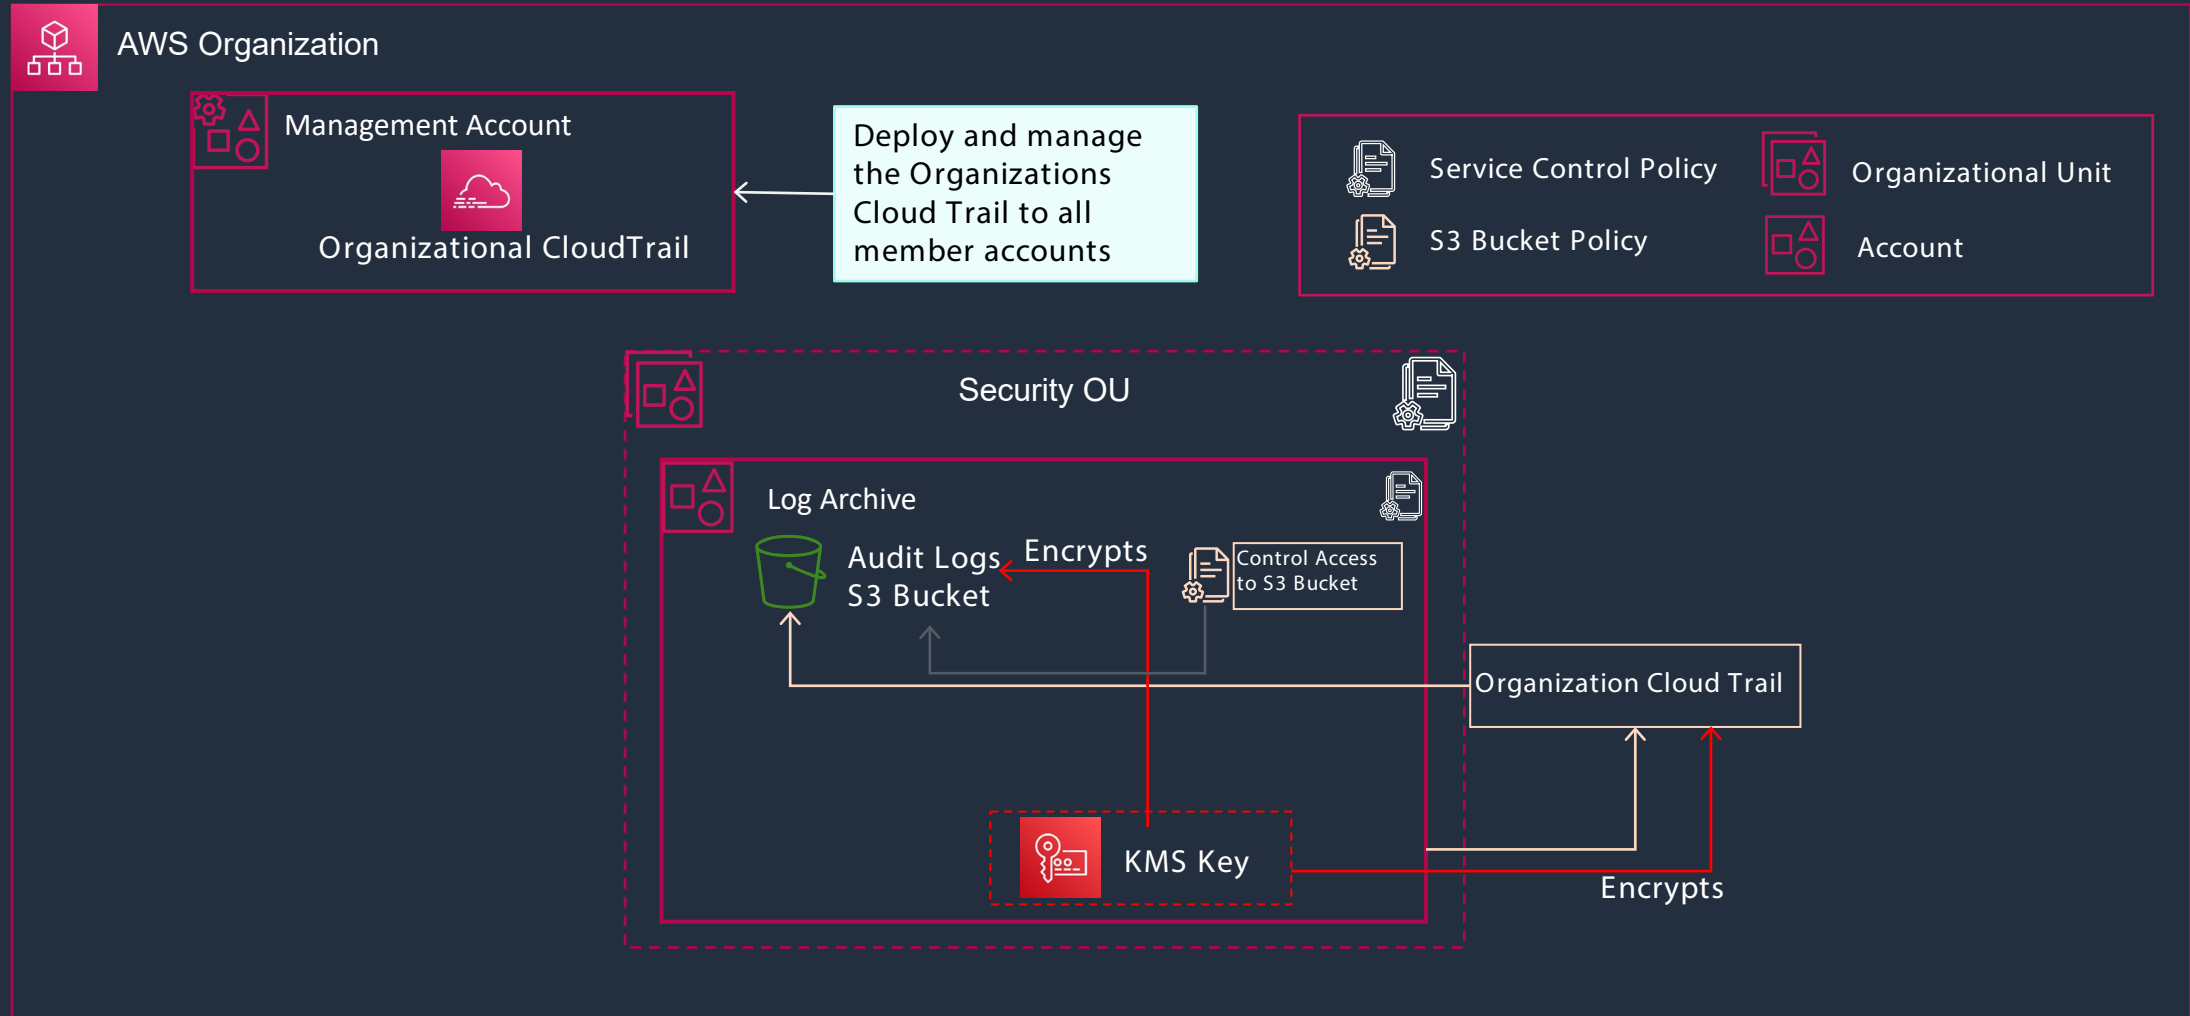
AWS Organization

Management Account

Organizational CloudTrail

Deploy and manage the Organizations Cloud Trail to all member accounts

Service Control Policy

Organizational Unit

S3 Bucket Policy

Account

Security OU

Log Archive

Audit Logs S3 Bucket

Encrypts

Control Access to S3 Bucket

Organization Cloud Trail

KMS Key

Encrypts